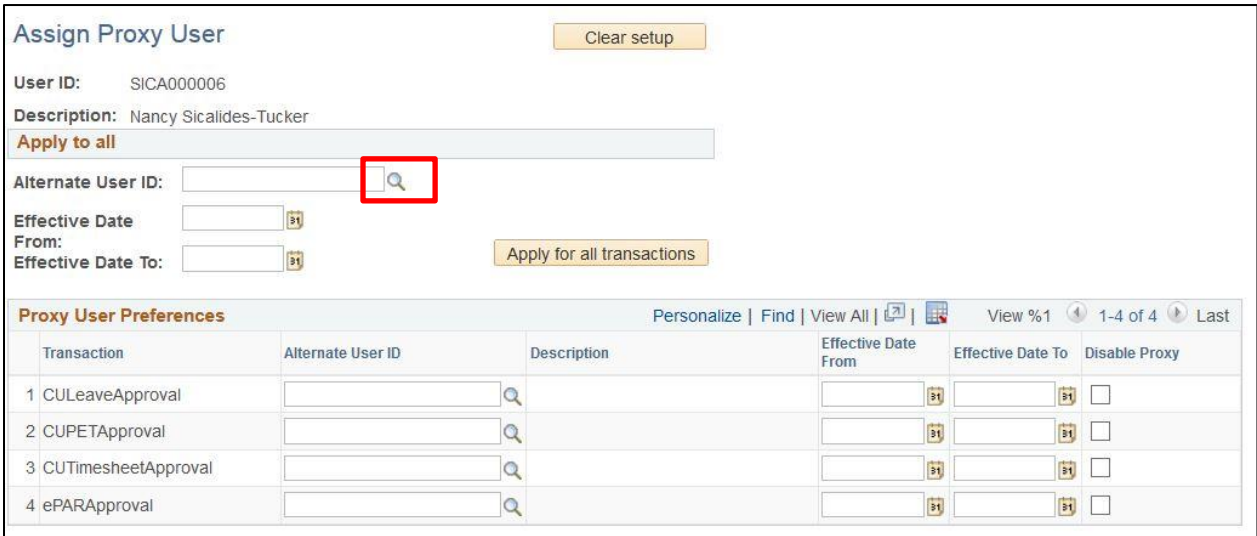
Assign Proxy User

Clear setup

User ID: SICA000006

Description: Nancy Sicalides-Tucker

Apply to all

Alternate User ID:

Effective Date From:

Effective Date To:

Apply for all transactions

Proxy User Preferences

Personalize | Find | View All | 

View %1 1-4 of 4 Last

| | Transaction | Alternate User ID | Description | Effective Date From | Effective Date To | Disable Proxy |
|---|---|---|---|---|---|---|
| 1 | CULeaveApproval | | | | | |
| 2 | CUPETApproval | | | | | |
| 3 | CUTimesheetApproval | | | | | |
| 4 | ePARApproval | | | | | |